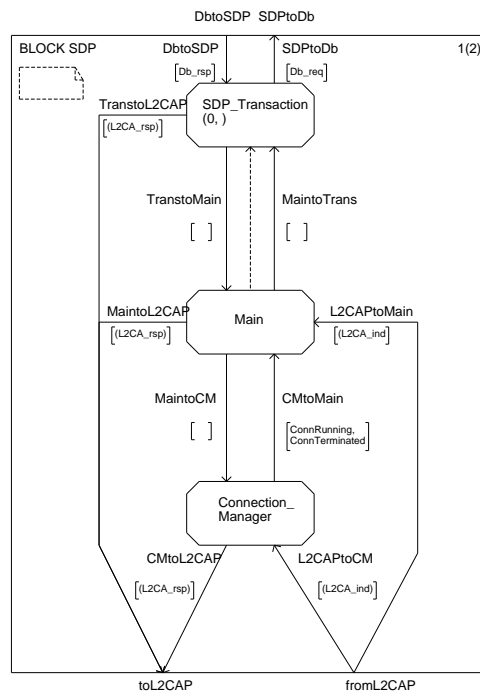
DbtoSDP SDPtoDb

BLOCK SDP

1(2)

DbtoSDP

[Db_rsp]

SDPtoDb

[Db_req]

TranstoL2CAP

[(L2CA_rsp)]

SDP_Transaction (0, )

TranstoMain

[ ]

MaintoTrans

[ ]

MaintoL2CAP

[(L2CA_rsp)]

Main

L2CAPtoMain

[(L2CA_ind)]

MaintoCM

[ ]

CMtoMain

[ConnRunning, ConnTerminated]

Connection_ Manager

CMtoL2CAP

[(L2CA_rsp)]

L2CAPtoCM

[(L2CA_ind)]

toL2CAP

fromL2CAP